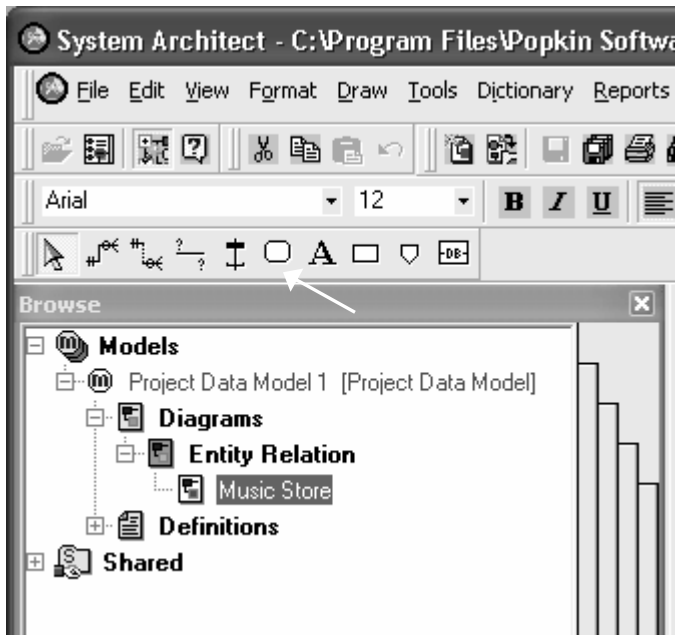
System Architect - C:\Program Files\Popkin Softwa

File Edit View Format Draw Tools Dictionary Reports

Arial 12 B I U

A DB

Browse

Models
Project Data Model 1 [Project Data Model]
Diagrams
Entity Relation
Music Store
Definitions
Shared